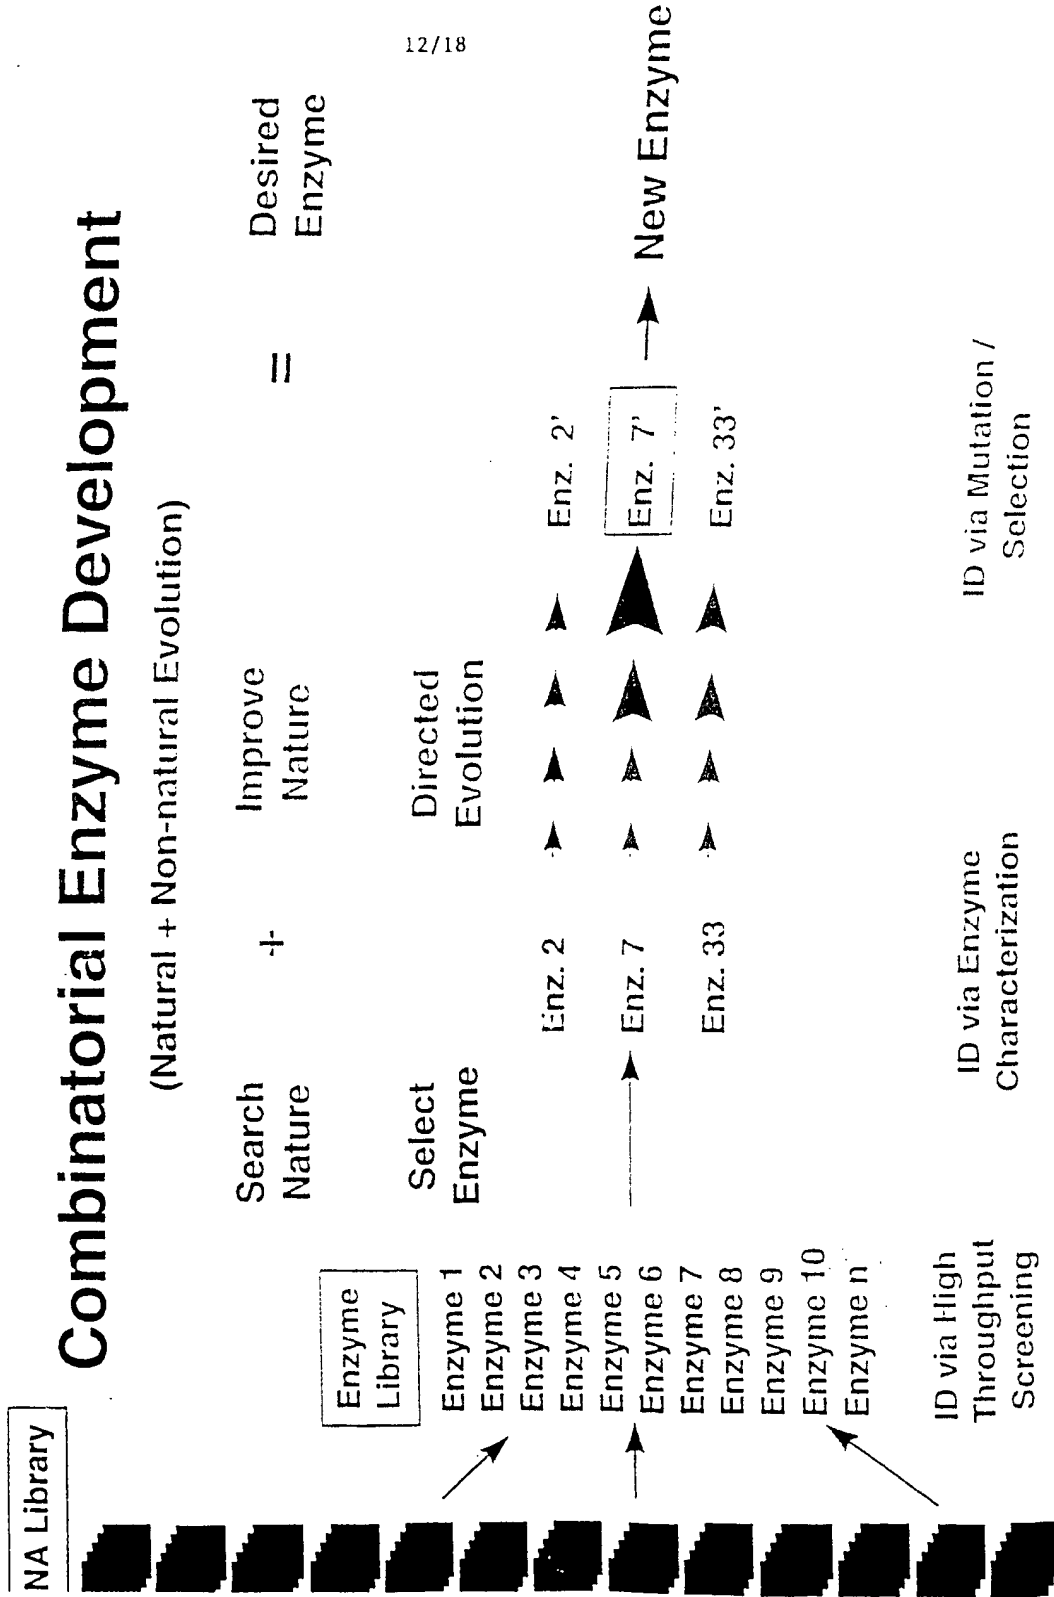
12/18

NA Library

Combinatorial Enzyme Development

(Natural + Non-natural Evolution)

Search Nature + Improve Nature = Desired Enzyme

Enzyme Library

Enzyme 1
Enzyme 2
Enzyme 3
Enzyme 4
Enzyme 5
Enzyme 6
Enzyme 7
Enzyme 8
Enzyme 9
Enzyme 10
Enzyme n

Select Enzyme

Enz. 2
Enz. 7
Enz. 33

Directed Evolution

Enz. 2'
Enz. 7'
Enz. 33'

New Enzyme

ID via High Throughput Screening

ID via Enzyme Characterization

ID via Mutation / Selection